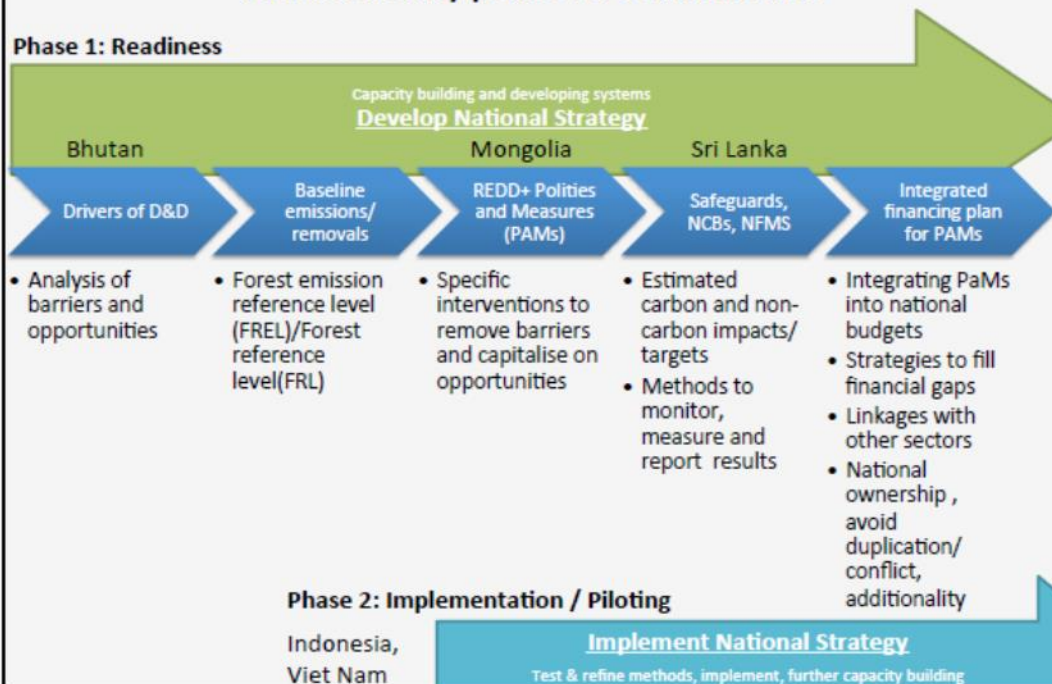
Phase 1: Readiness

Capacity building and developing systems
Develop National Strategy

Bhutan

Mongolia

Sri Lanka

Drivers of D&D

Baseline emissions/ removals

REDD+ Polities and Measures (PAMs)

Safeguards, NCBs, NFMS

Integrated financing plan for PAMs

• Analysis of barriers and opportunities

• Forest emission reference level (FREL)/Forest reference level(FRL)

• Specific interventions to remove barriers and capitalise on opportunities

• Estimated carbon and non-carbon impacts/ targets
• Methods to monitor, measure and report results

• Integrating PaMs into national budgets
• Strategies to fill financial gaps
• Linkages with other sectors
• National ownership , avoid duplication/ conflict, additionality

Phase 2: Implementation / Piloting

Indonesia, Viet Nam

Implement National Strategy
Test & refine methods, implement, further capacity building